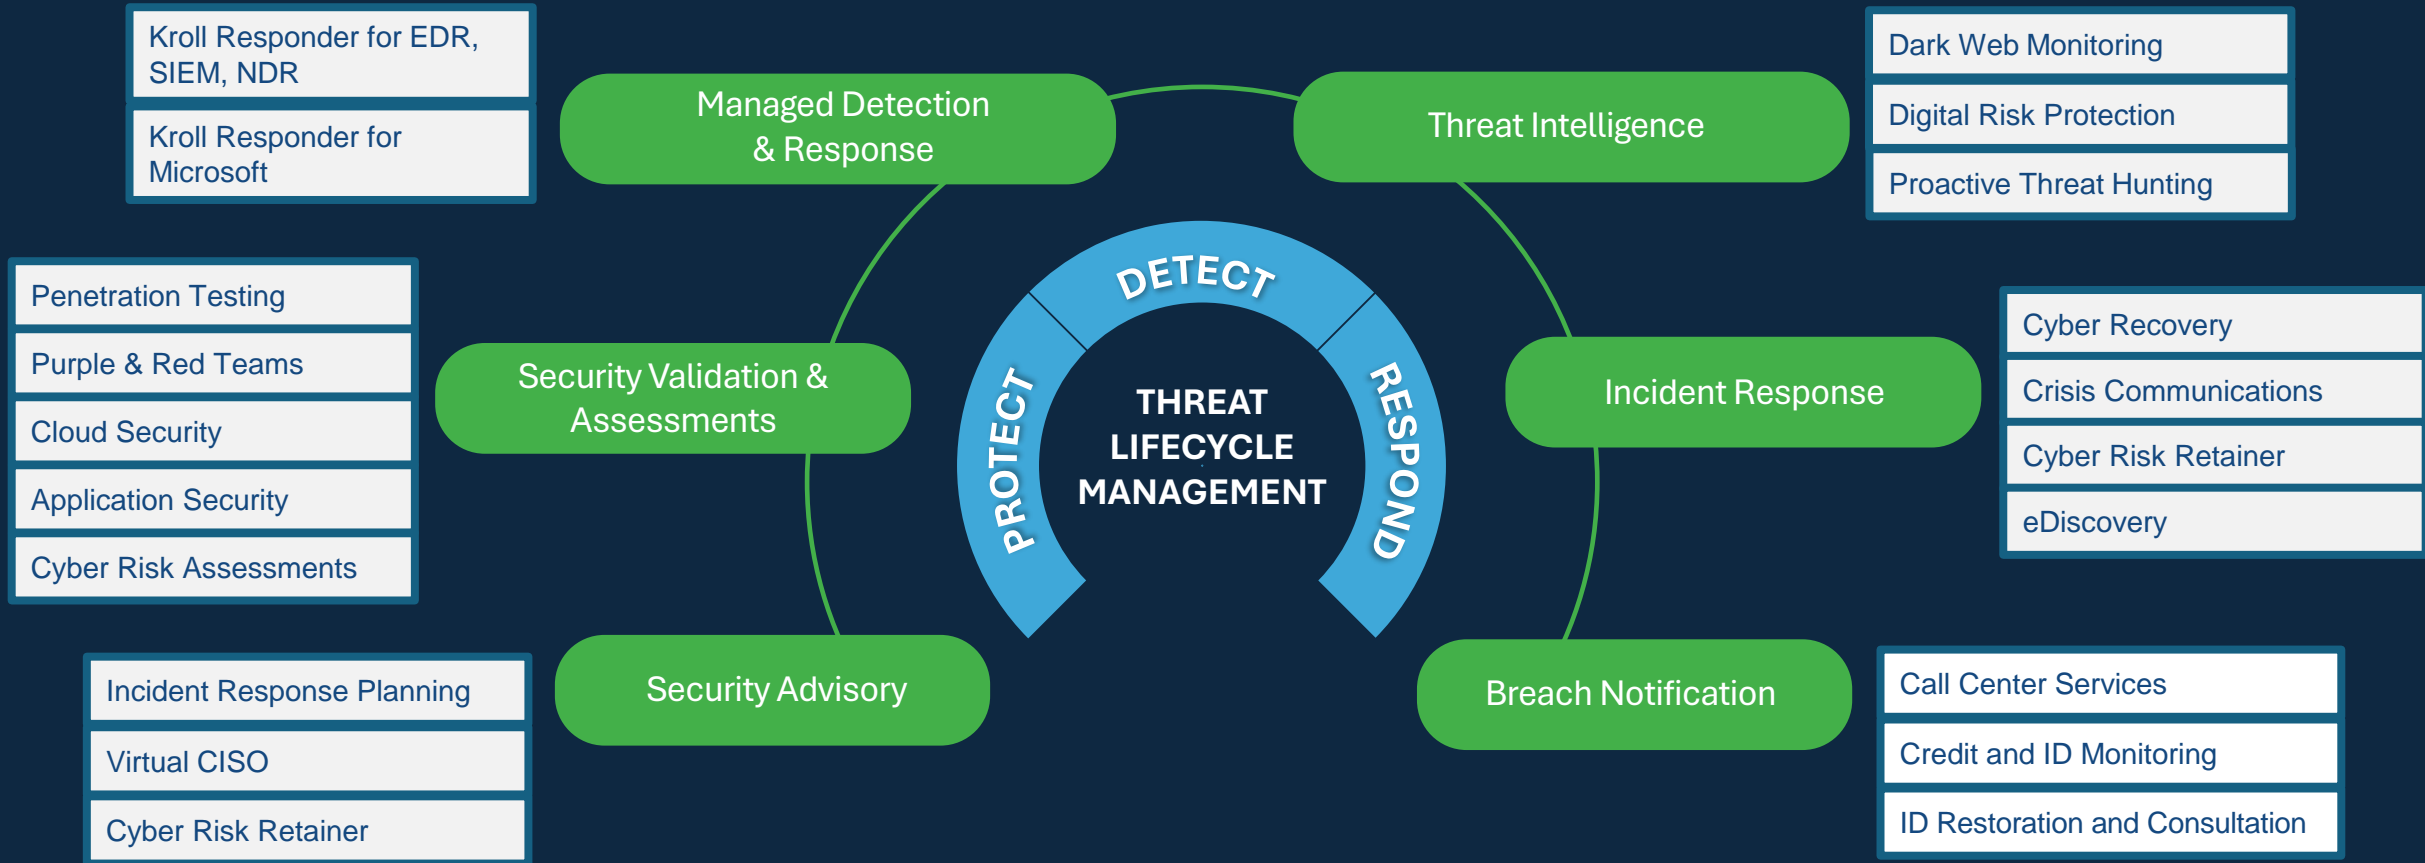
Kroll Responder for EDR, SIEM, NDR

Kroll Responder for Microsoft

Managed Detection & Response

Threat Intelligence

Dark Web Monitoring

Digital Risk Protection

Proactive Threat Hunting

Penetration Testing

Purple & Red Teams

Cloud Security

Application Security

Cyber Risk Assessments

Security Validation & Assessments

DETECT

PROTECT

RESPOND

THREAT LIFECYCLE MANAGEMENT

Incident Response

Cyber Recovery

Crisis Communications

Cyber Risk Retainer

eDiscovery

Incident Response Planning

Virtual CISO

Cyber Risk Retainer

Security Advisory

Breach Notification

Call Center Services

Credit and ID Monitoring

ID Restoration and Consultation